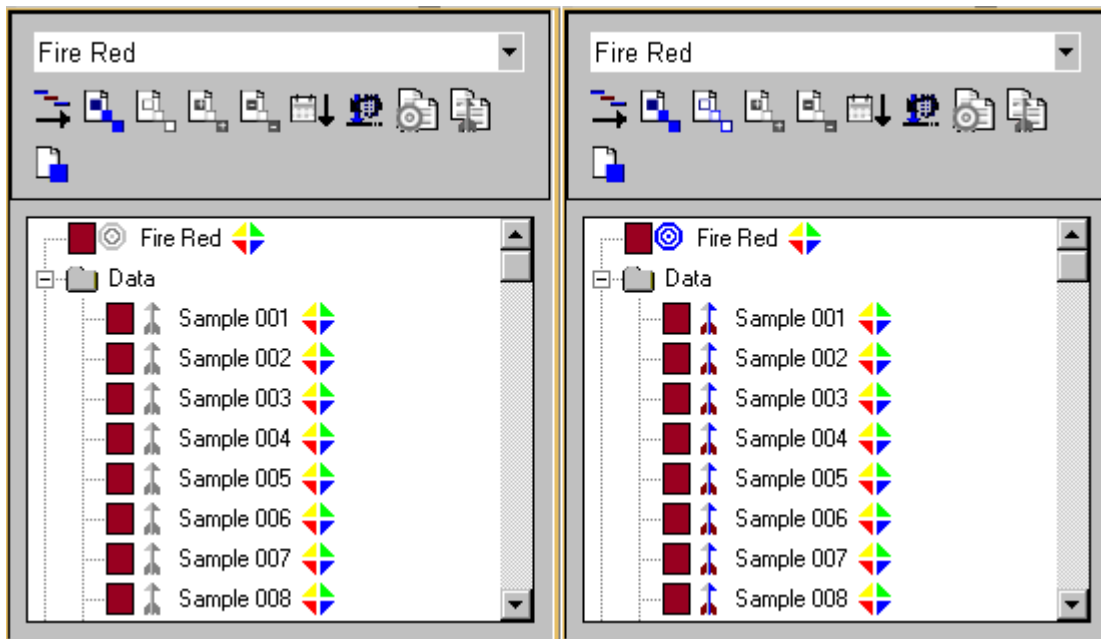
Fire Red

Fire Red
Data
Sample 001
Sample 002
Sample 003
Sample 004
Sample 005
Sample 006
Sample 007
Sample 008

Fire Red

Fire Red
Data
Sample 001
Sample 002
Sample 003
Sample 004
Sample 005
Sample 006
Sample 007
Sample 008